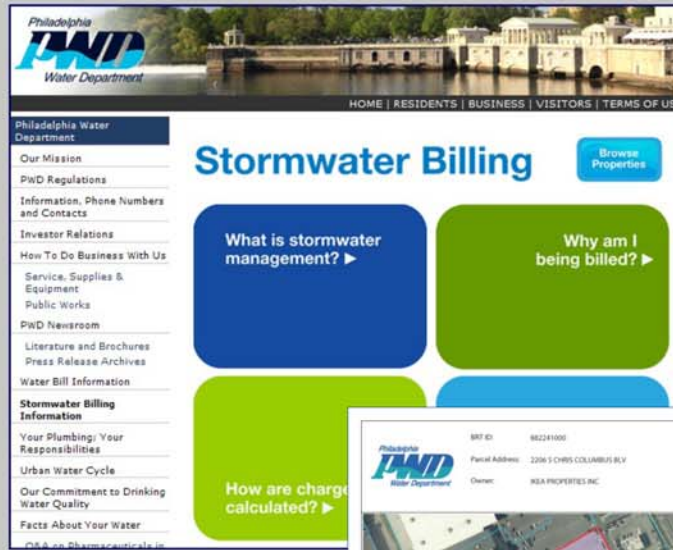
Philadelphia
PWD
Water Department

HOME | RESIDENTS | BUSINESS | VISITORS | TERMS OF US

Philadelphia Water Department
Our Mission
PWD Regulations
Information, Phone Numbers and Contacts
Investor Relations
How To Do Business With Us
Service, Supplies & Equipment
Public Works
PWD Newsroom
Literature and Brochures
Press Release Archives
Water Bill Information
Stormwater Billing Information
Your Plumbing; Your Responsibilities
Urban Water Cycle
Our Commitment to Drinking Water Quality
Facts About Your Water
Q&A on Pharmaceuticals in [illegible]

Stormwater Billing

Browse Properties

What is stormwater management? ►

Why am I being billed? ►

How are charge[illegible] calculated? ►

Philadelphia
PWD
Water Department

BRT ID: 882241000
Parcel Address: 2206 S CHRIS COLUMBUS BLV
Owner: IKEA PROPERTIES INC